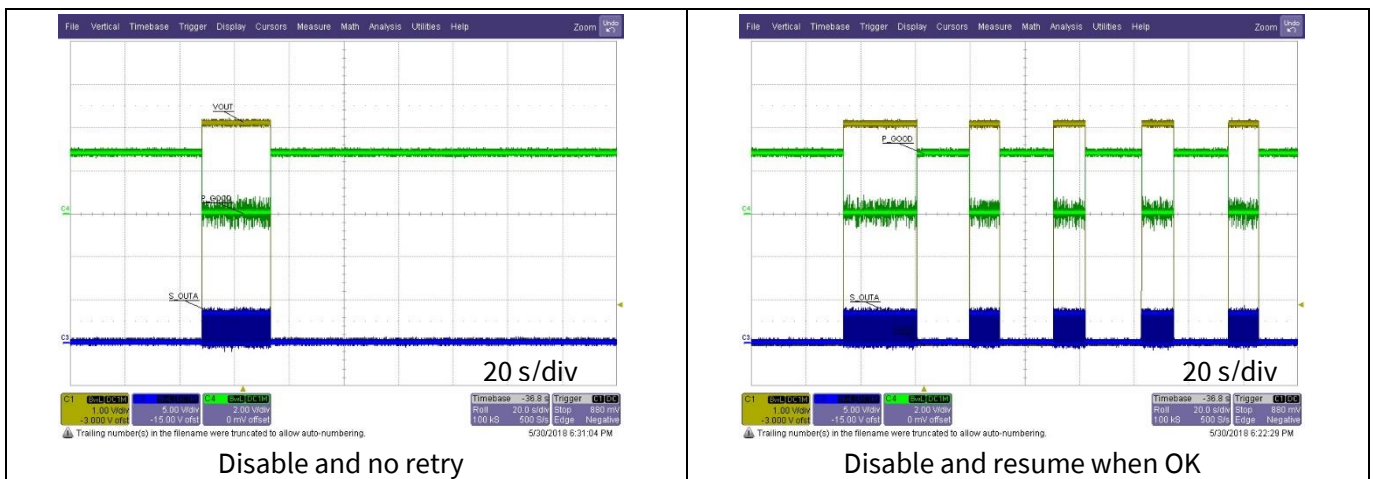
| File Vertical Timebase Trigger Display Cursors Measure Math Analysis Utilities Help Zoom Undo VOUT P_GOOD C4 S_OUTA C3 20 s/div C1 BwL DC1M 1.00 V/div -3.000 V ofst 5.00 V/div -15.00 V ofst C4 BwL DC1M 2.00 V/div 0 mV offset Timebase -36.8 s Trigger C1 DC Roll 20.0 s/div Stop 880 mV 100 kS 500 S/s Edge Negative Trailing number(s) in the filename were truncated to allow auto-numbering. 5/30/2018 6:31:04 PM | File Vertical Timebase Trigger Display Cursors Measure Math Analysis Utilities Help Zoom Undo P_GOOD C4 S_OUTA C3 20 s/div C1 BwL DC1M 1.00 V/div -3.000 V ofst 5.00 V/div -15.00 V ofst C4 BwL DC1M 2.00 V/div 0 mV offset Timebase -36.8 s Trigger C1 DC Roll 20.0 s/div Stop 880 mV 100 kS 500 S/s Edge Negative Trailing number(s) in the filename were truncated to allow auto-numbering. 5/30/2018 6:22:29 PM |
|---|---|
| Disable and no retry | Disable and resume when OK |